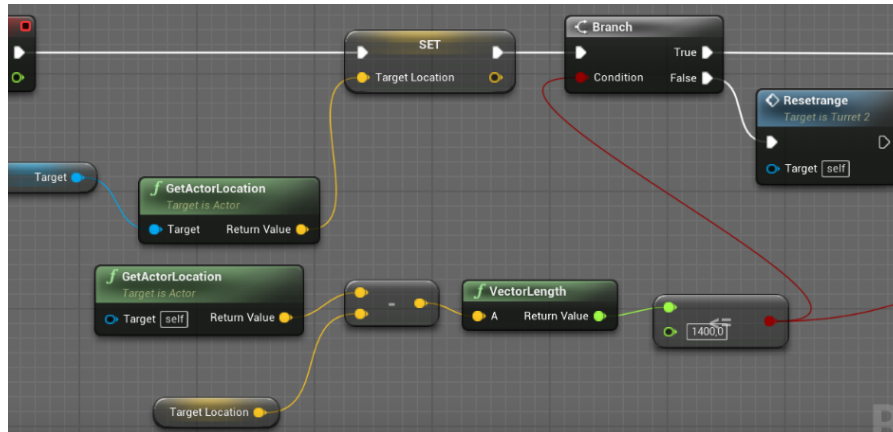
SET

Target Location

Branch

Condition

True

False

Resetrange

Target is Turret 2

Target self

Target

GetActorLocation

Target is Actor

Target

Return Value

GetActorLocation

Target is Actor

Target self

Return Value

-

VectorLength

A

Return Value

<=

1400,0

Target Location